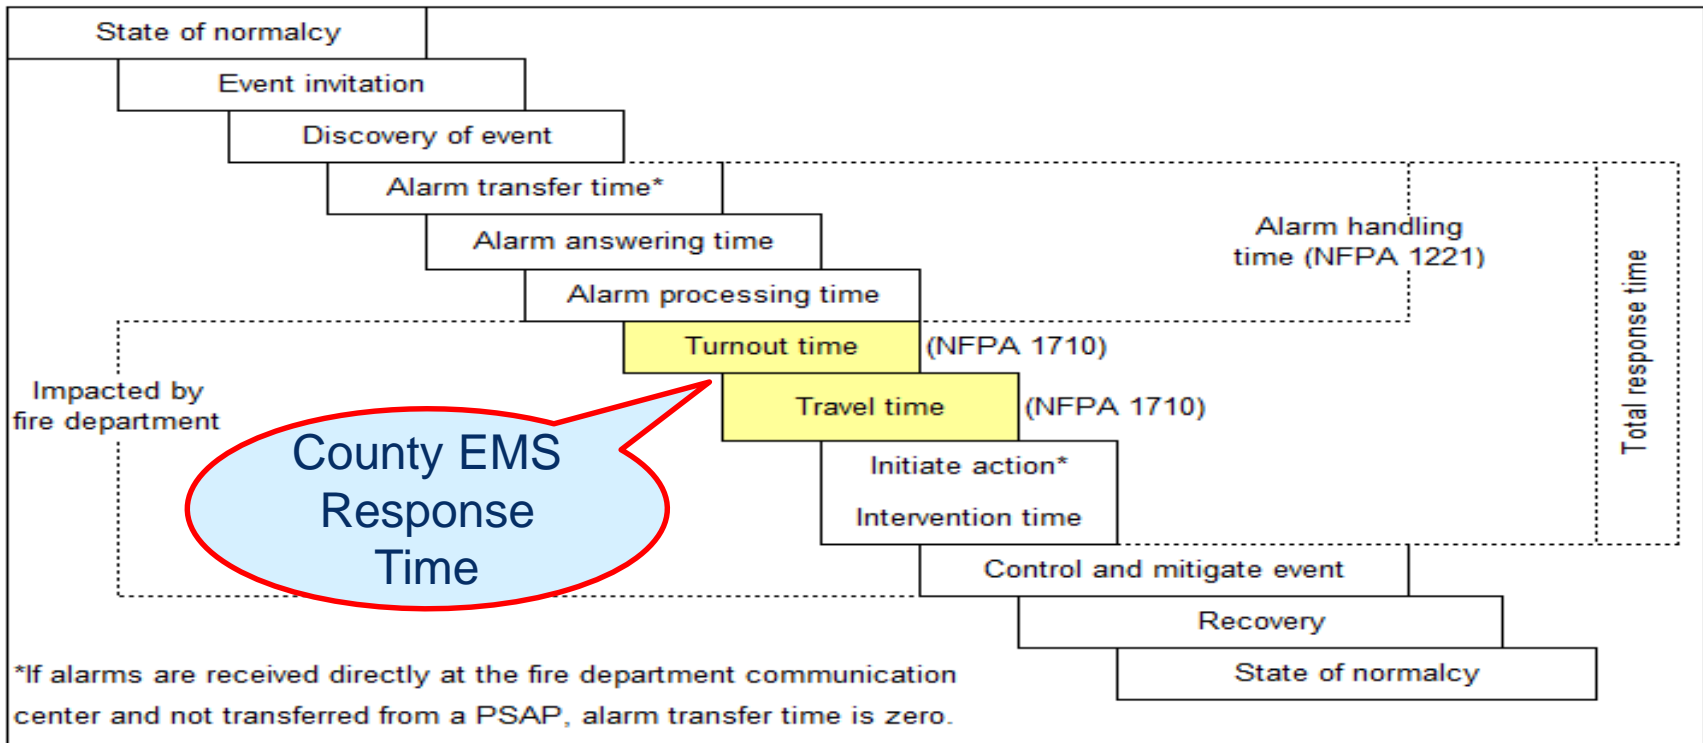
State of normalcy

Event invitation

Discovery of event

Alarm transfer time*

Alarm answering time

Alarm processing time

Alarm handling time (NFPA 1221)

Total response time

Turnout time (NFPA 1710)

Impacted by fire department

Travel time (NFPA 1710)

County EMS Response Time

Initiate action*

Intervention time

Control and mitigate event

Recovery

State of normalcy

*If alarms are received directly at the fire department communication center and not transferred from a PSAP, alarm transfer time is zero.